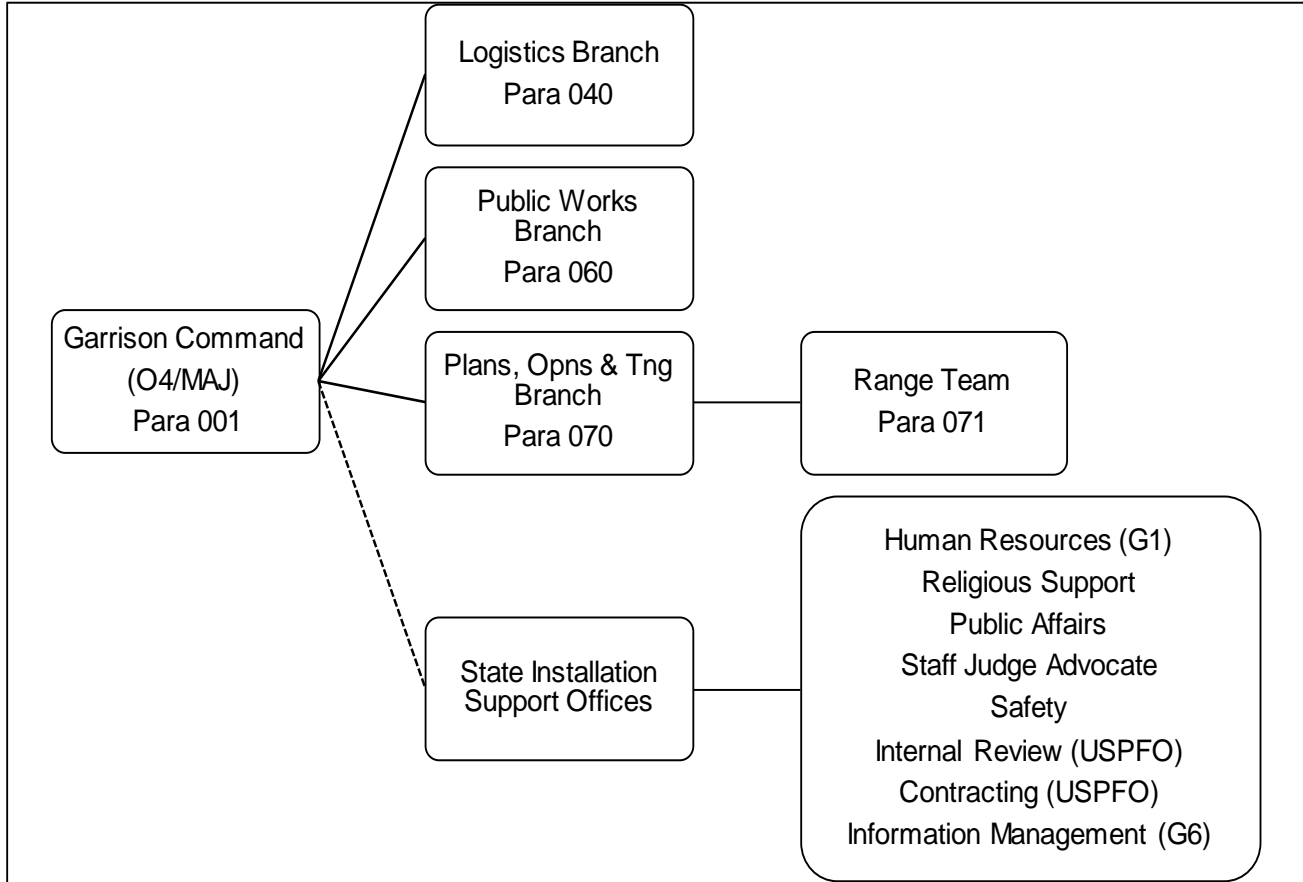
Garrison Command
(O4/MAJ)
Para 001

Logistics Branch
Para 040

Public Works Branch
Para 060

Plans, Opns & Tng Branch
Para 070

Range Team
Para 071

State Installation Support Offices

Human Resources (G1)
Religious Support
Public Affairs
Staff Judge Advocate
Safety
Internal Review (USPFO)
Contracting (USPFO)
Information Management (G6)